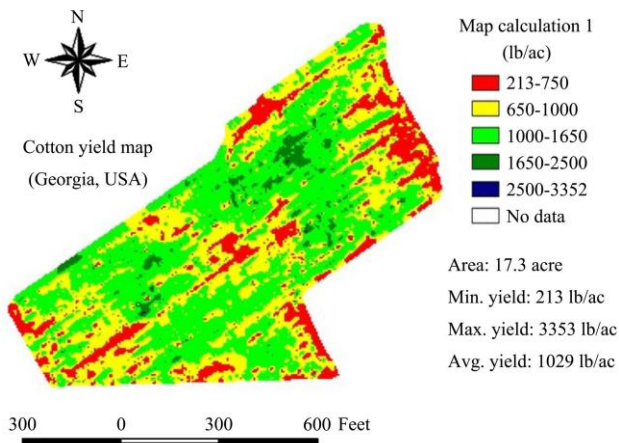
N
W
E
S

Cotton yield map
(Georgia, USA)

Map calculation 1
(lb/ac)
213-750
650-1000
1000-1650
1650-2500
2500-3352
No data

Area: 17.3 acre
Min. yield: 213 lb/ac
Max. yield: 3353 lb/ac
Avg. yield: 1029 lb/ac

300 0 300 600 Feet